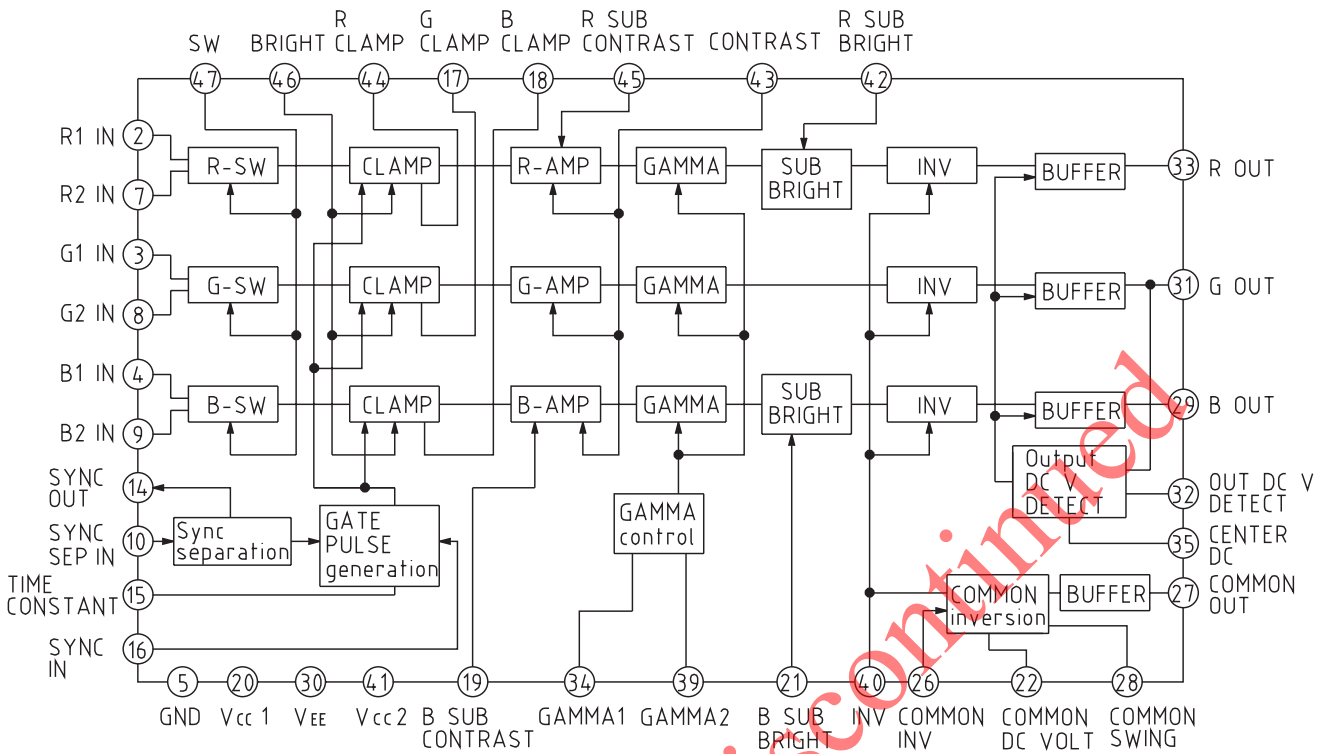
SW 47
BRIGHT 46
R CLAMP 44
G CLAMP 17
B CLAMP 18
R SUB CONTRAST 45
CONTRAST 43
R SUB BRIGHT 42

R1 IN 2
R2 IN 7
G1 IN 3
G2 IN 8
B1 IN 4
B2 IN 9
SYNC OUT 14
SYNC SEP IN 10
TIME CONSTANT 15
SYNC IN 16

R-SW
CLAMP
R-AMP
GAMMA
SUB BRIGHT
INV
BUFFER
33 R OUT

G-SW
CLAMP
G-AMP
GAMMA
INV
BUFFER
31 G OUT

B-SW
CLAMP
B-AMP
GAMMA
SUB BRIGHT
INV
BUFFER
29 B OUT

Output DC V DETECT
32 OUT DC V DETECT
35 CENTER DC

Sync separation
GATE PULSE generation
GAMMA control
COMMON inversion
BUFFER
27 COMMON OUT

5 GND
20 Vcc 1
30 VEE
41 Vcc 2
19 B SUB CONTRAST
34 GAMMA1
39 GAMMA2
21 B SUB BRIGHT
40 INV
26 COMMON INV
22 COMMON DC VOLT
28 COMMON SWING

Discontinued